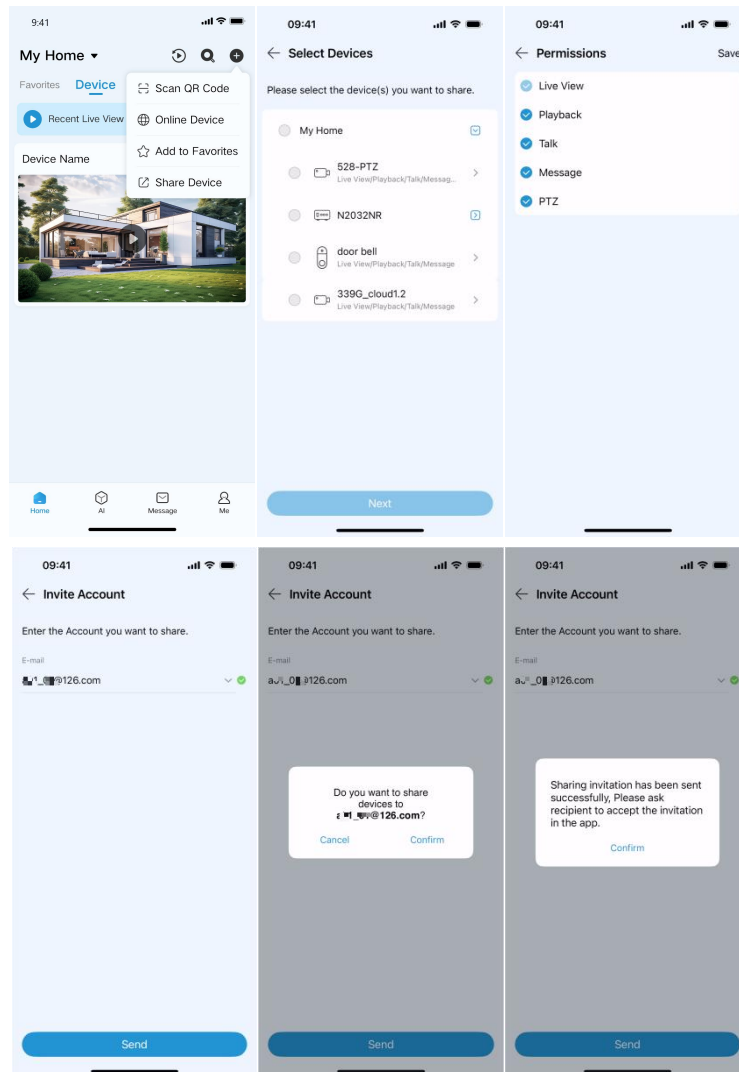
9:41

My Home

Favorites Device

Recent Live View

Scan QR Code

Online Device

Add to Favorites

Share Device

Device Name

Home AI Message Me

09:41

Select Devices

Please select the device(s) you want to share.

My Home

528-PTZ
Live View/Playback/Talk/Messag...

N2032NR

door bell
Live View/Playback/Talk/Message

339G_cloud1.2
Live View/Playback/Talk/Message

Next

09:41

Permissions

Save

Live View

Playback

Talk

Message

PTZ

09:41

Invite Account

Enter the Account you want to share.

E-mail

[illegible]@126.com

Send

09:41

Invite Account

Enter the Account you want to share.

E-mail

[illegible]@126.com

Do you want to share devices to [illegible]@126.com?

Cancel Confirm

Send

09:41

Invite Account

Enter the Account you want to share.

E-mail

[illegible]@126.com

Sharing invitation has been sent successfully, Please ask recipient to accept the invitation in the app.

Confirm

Send